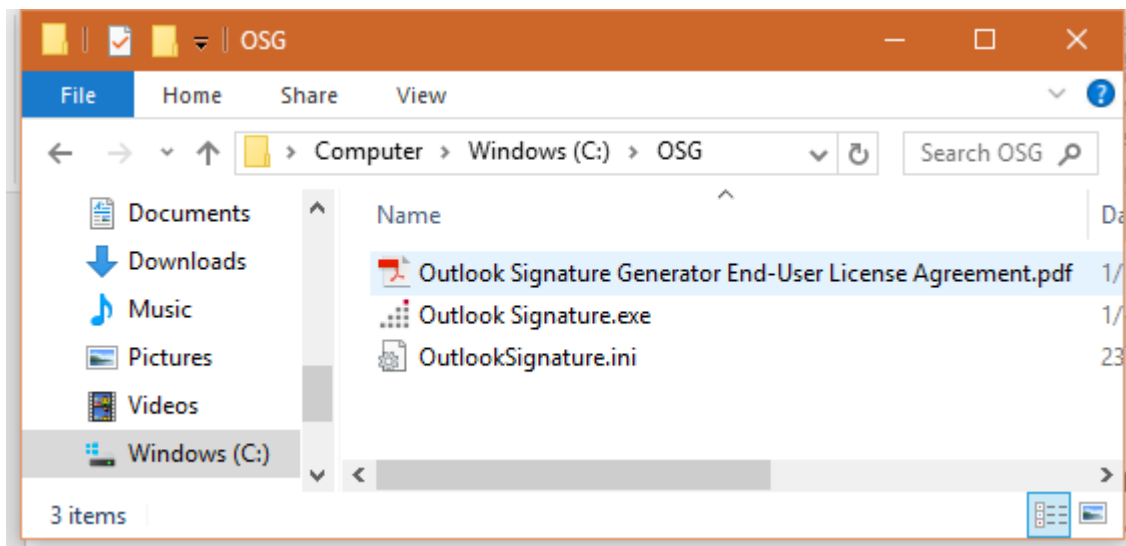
OSG

File Home Share View

Computer > Windows (C:) > OSG

Search OSG

Documents
Downloads
Music
Pictures
Videos
Windows (C:)

Name

Da

Outlook Signature Generator End-User License Agreement.pdf 1/
Outlook Signature.exe 1/
OutlookSignature.ini 23

3 items